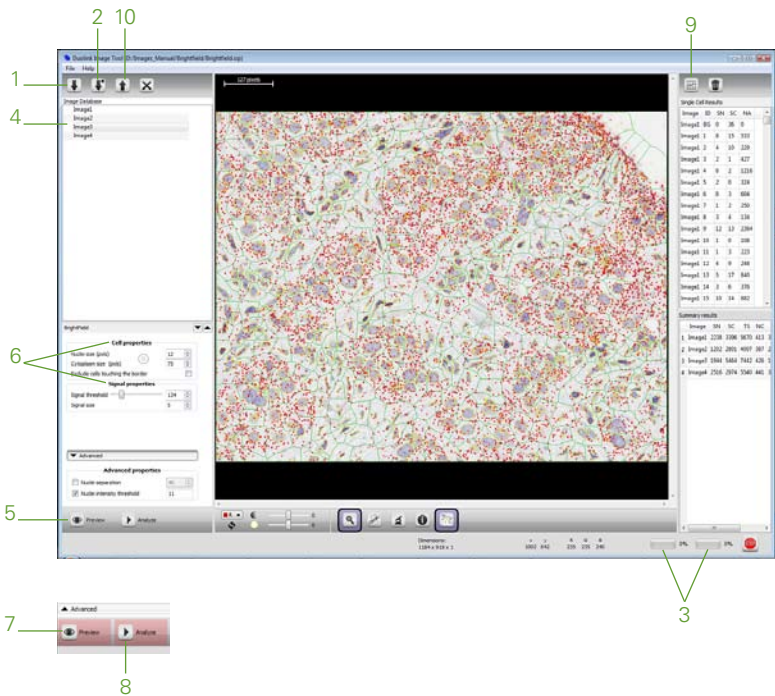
2 10
1
9
Duolink Image Tool (D:\Images_Manual\Brightfield\Brightfield.sip)
File Help
Image Database
4
Image1
Image2
Image3
Image4
127 pixels
Single Cell Results

| Image | ID | SN | SC | NA |
|---|---|---|---|---|
| Image1 | BG | 0 | 26 | 0 |
| Image1 | 1 | 8 | 15 | 333 |
| Image1 | 2 | 4 | 10 | 228 |
| Image1 | 3 | 2 | 1 | 427 |
| Image1 | 4 | 9 | 2 | 1219 |
| Image1 | 5 | 2 | 0 | 328 |
| Image1 | 6 | 8 | 3 | 604 |
| Image1 | 7 | 1 | 2 | 250 |
| Image1 | 8 | 3 | 4 | 136 |
| Image1 | 9 | 12 | 13 | 2264 |
| Image1 | 10 | 1 | 0 | 208 |
| Image1 | 11 | 1 | 3 | 223 |
| Image1 | 12 | 4 | 9 | 244 |
| Image1 | 13 | 5 | 17 | 845 |
| Image1 | 14 | 3 | 6 | 378 |
| Image1 | 15 | 33 | 34 | 882 |

Summary results

| | Image | SN | SC | TS | NC |
|---|---|---|---|---|---|
| 1 | Image1 | 2238 | 3396 | 5870 | 413 |
| 2 | Image2 | 1202 | 2855 | 4007 | 387 |
| 3 | Image3 | 1994 | 5464 | 7442 | 426 |
| 4 | Image4 | 2516 | 2974 | 5540 | 441 |

Brightfield
6
Cell properties
Nuclei size (pixels) 12
Cytoplasm size (pixels) 70
Exclude cells touching the border
Signal properties
Signal threshold 124
Signal size 5
Advanced
Advanced properties
Nuclei separation
Nuclei intensity threshold 11
5
Preview
Analyze
Dimensions:
1184 x 918 x 1
0%
0%
3
Advanced
7
Preview
Analyze
8